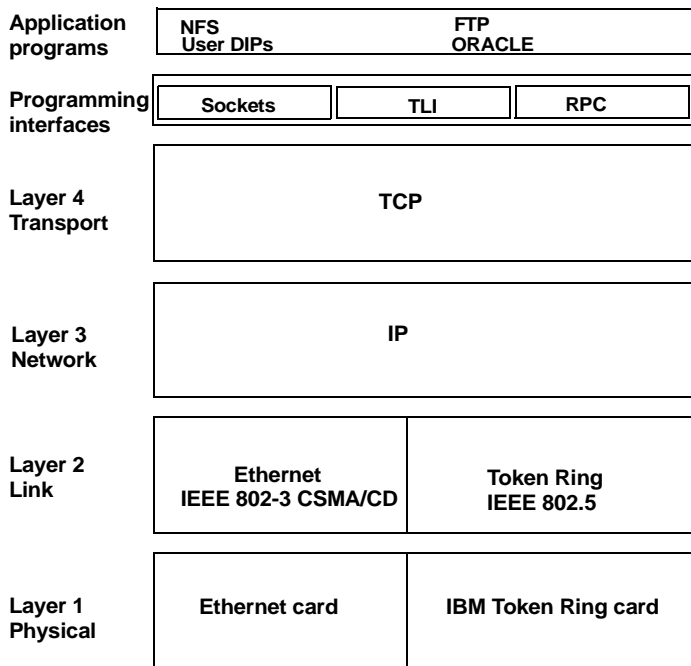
Application programs

NFS
User DIPs

FTP
ORACLE

Programming interfaces

Sockets

TLI

RPC

Layer 4 Transport

TCP

Layer 3 Network

IP

Layer 2 Link

Ethernet
IEEE 802-3 CSMA/CD

Token Ring
IEEE 802.5

Layer 1 Physical

Ethernet card

IBM Token Ring card